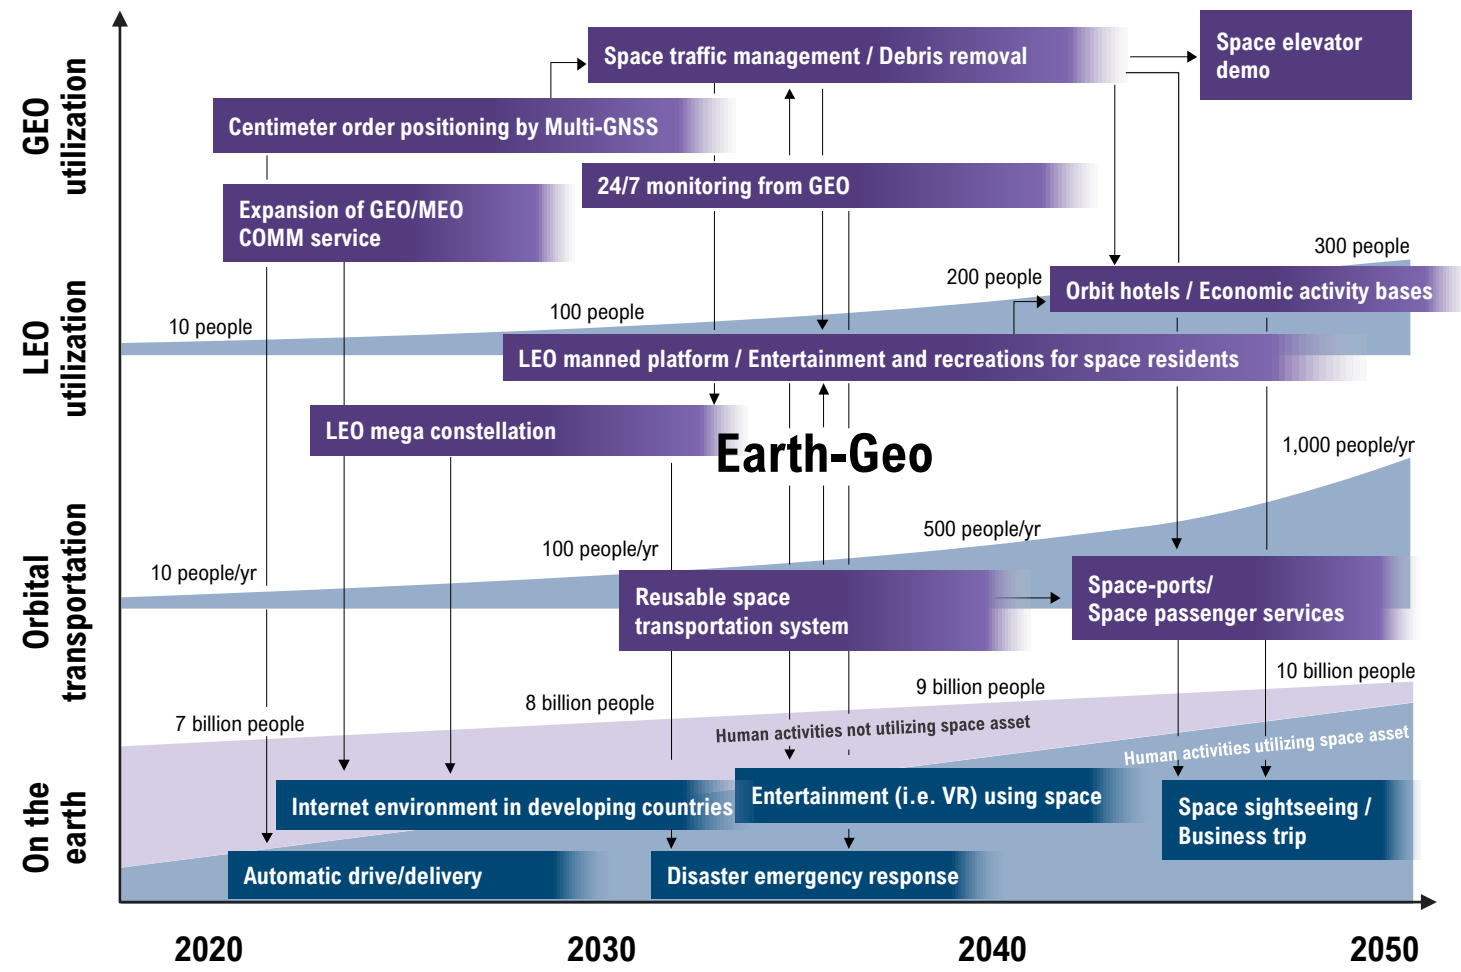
GEO utilization

LEO utilization

Orbital transportation

On the earth

Space traffic management / Debris removal

Space elevator demo

Centimeter order positioning by Multi-GNSS

24/7 monitoring from GEO

Expansion of GEO/MEO COMM service

300 people

200 people

Orbit hotels / Economic activity bases

10 people

100 people

LEO manned platform / Entertainment and recreations for space residents

LEO mega constellation

Earth-Geo

1,000 people/yr

500 people/yr

100 people/yr

10 people/yr

Reusable space transportation system

Space-ports/ Space passenger services

10 billion people

9 billion people

8 billion people

7 billion people

Human activities not utilizing space asset

Human activities utilizing space asset

Internet environment in developing countries

Entertainment (i.e. VR) using space

Space sightseeing / Business trip

Automatic drive/delivery

Disaster emergency response

2020

2030

2040

2050